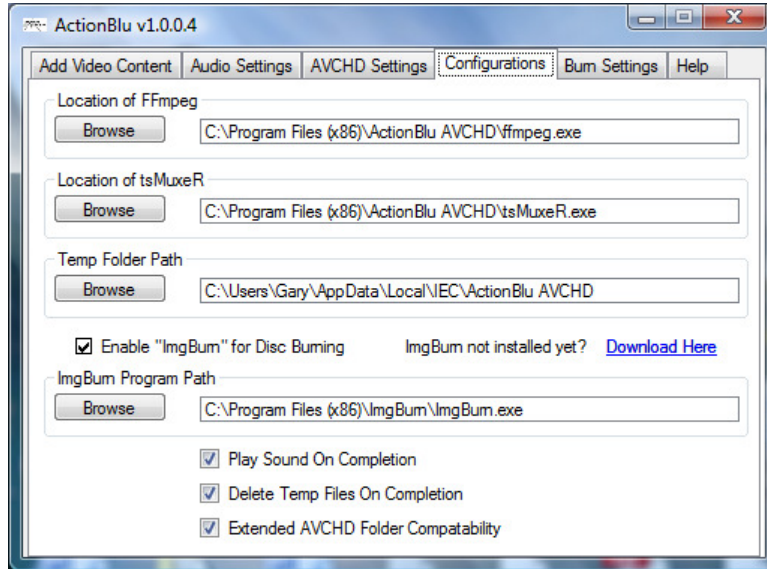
ActionBlu v1.0.0.4

Add Video Content | Audio Settings | AVCHD Settings | Configurations | Burn Settings | Help

Location of FFmpeg
Browse C:\Program Files (x86)\ActionBlu AVCHD\ffmpeg.exe

Location of tsMuxeR
Browse C:\Program Files (x86)\ActionBlu AVCHD\tsMuxeR.exe

Temp Folder Path
Browse C:\Users\Gary\AppData\Local\IEC\ActionBlu AVCHD

Enable "ImgBurn" for Disc Burning ImgBurn not installed yet? Download Here

ImgBurn Program Path
Browse C:\Program Files (x86)\ImgBurn\ImgBurn.exe

Play Sound On Completion
Delete Temp Files On Completion
Extended AVCHD Folder Compatability